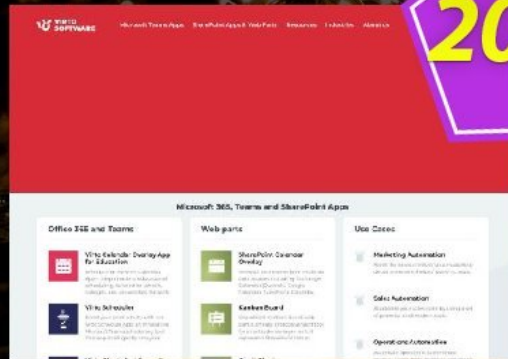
VIRTO SOFTWARE

Microsoft Teams Apps   SharePoint Apps & Web Parts   Resources   Tutorials   About us

20

Microsoft 365, Teams and SharePoint Apps

Office 365 and Teams

Virto Calendar Overlay App for Education

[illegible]

Virto Scheduler

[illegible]

Web parts

SharePoint Calendar Overlay

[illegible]

Kanban Board

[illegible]

Use Cases

Marketing Automation

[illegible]

Sales Automation

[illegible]

Operations Automation

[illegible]